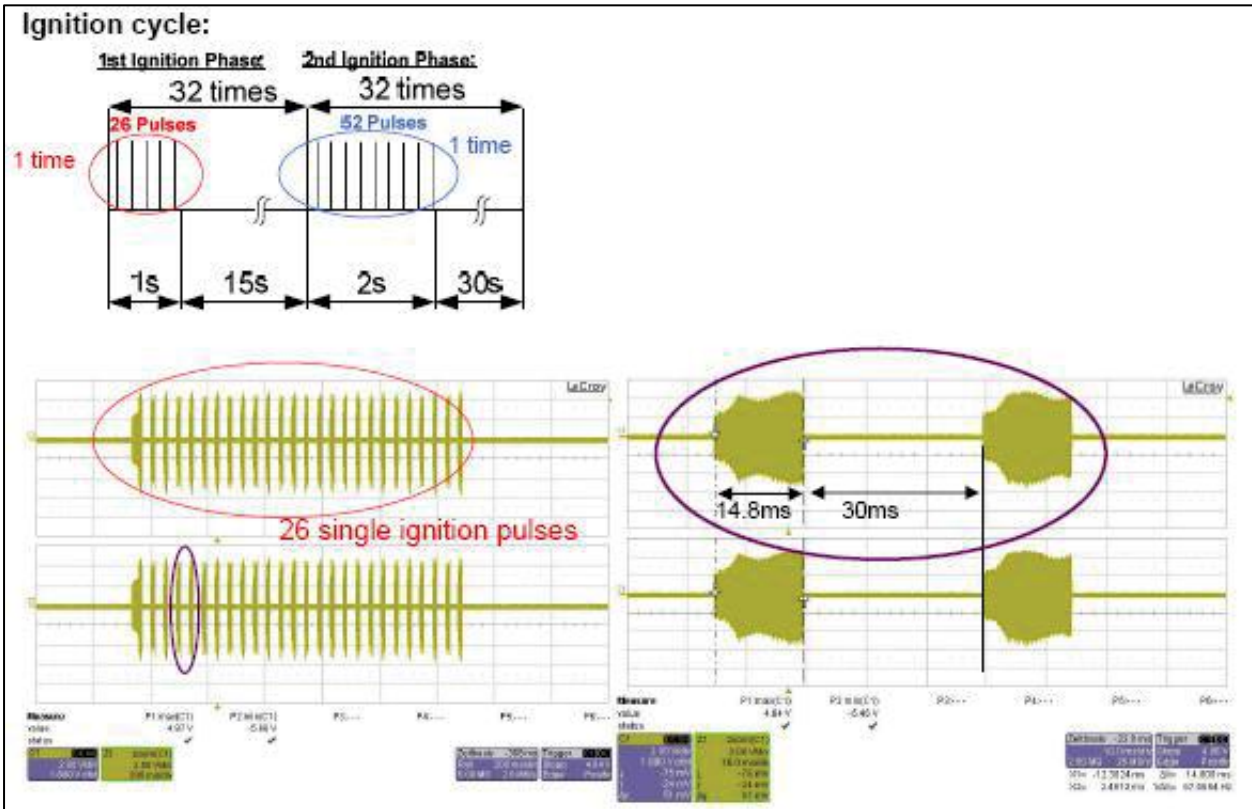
Ignition cycle:

1st Ignition Phase:

2nd Ignition Phase:

32 times

32 times

26 Pulses

52 Pulses

1 time

1 time

1s

15s

2s

30s

LeCroy

26 single ignition pulses

LeCroy

14.8ms

30ms

Measure
value
status

P1:max(C1)
4.97 V

P2:min(C1)
-5.66 V

P3:---

P4:---

P5:---

P6:---

Measure
value
status

P1:max(C1)
4.84 V

P2:min(C1)
-5.40 V

P3:---

P4:---

P5:---

P6:---

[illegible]

Timebase

Trigger

Δt 14.800 ms